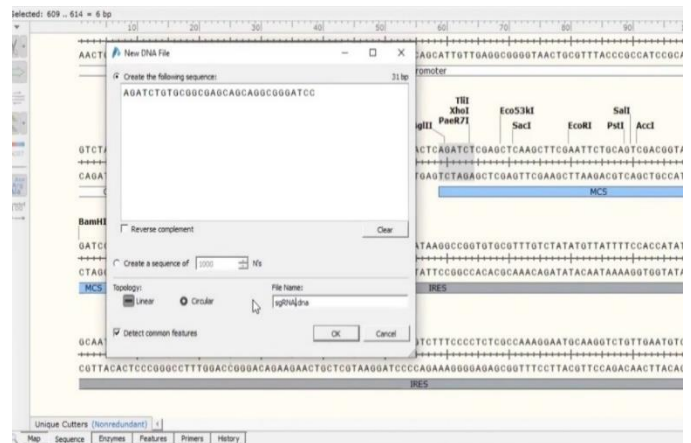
Selected: 609 .. 614 = 6 bp

10 20 30 40 50 60 70 80 90

AACT

New DNA File

Create the following sequence:

31 bp

AGATCTGTGCGGCGAGCAGCAGGCGGGATCC

Reverse complement

Clear

Create a sequence of 1000 N's

Topology:

Linear

Circular

File Name:

sgRNA.dna

Detect common features

OK

Cancel

CAGCATTGTTGAGGCGGGGTAACTGCGTTTACCCGCCATCCGCA

romoter

TliI
XhoI
PaeR7I
glII
Eco53kI
SacI
EcoRI
SalI
PstI
AccI

GTCT
ACTCAGATCTCGAGCTCAAGCTTCGAATTCTGCAGTCGACGGTA

CAGA
TGAGTCTAGAGCTCGAGTTCGAAGCTTAAGACGTCAGCTGCCAT

MCS

BamHI

GATC
ATAAGGCCGGTGTGCGTTTGTCTATATGTTATTTTCCACCATAT

CTAG
TATTCCGGCCACACGCAAACAGATATACAATAAAAGGTGGTATA

MCS
IRES

GCAA
TCTTTCCCCTCTCGCCAAAGGAATGCAAGGTCTGTTGAATGTC

CGTTACACTCCCGGGCCTTTGGACCGGGACAGAAGAACTGCTCGTAAGGATCCCCGAAAGGGGAGAGCGGTTTCCTTACGTTCCAGACAACTTACA

IRES

Unique Cutters (Nonredundant)

Map Sequence Enzymes Features Primers History